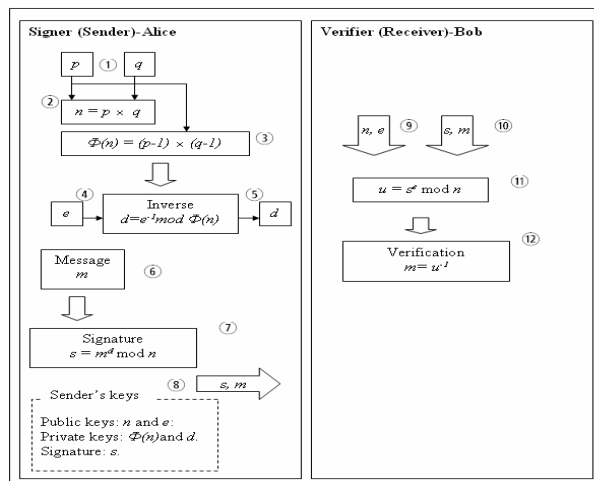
Signer (Sender)-Alice

$p$ ① $q$

② $n = p \times q$

$\Phi(n) = (p-1) \times (q-1)$ ③

④ $e$ Inverse $d = e^{-1} mod\ \Phi(n)$ ⑤ $d$

Message $m$ ⑥

Signature $s = m^d \bmod n$ ⑦

Sender's keys ⑧ $s, m$

Public keys: $n$ and $e$:
Private keys: $\Phi(n)$and $d$.
Signature: $s$.

Verifier (Receiver)-Bob

$n, e$ ⑨ $s, m$ ⑩

$u = s^e \bmod n$ ⑪

Verification $m = u^{-1}$ ⑫